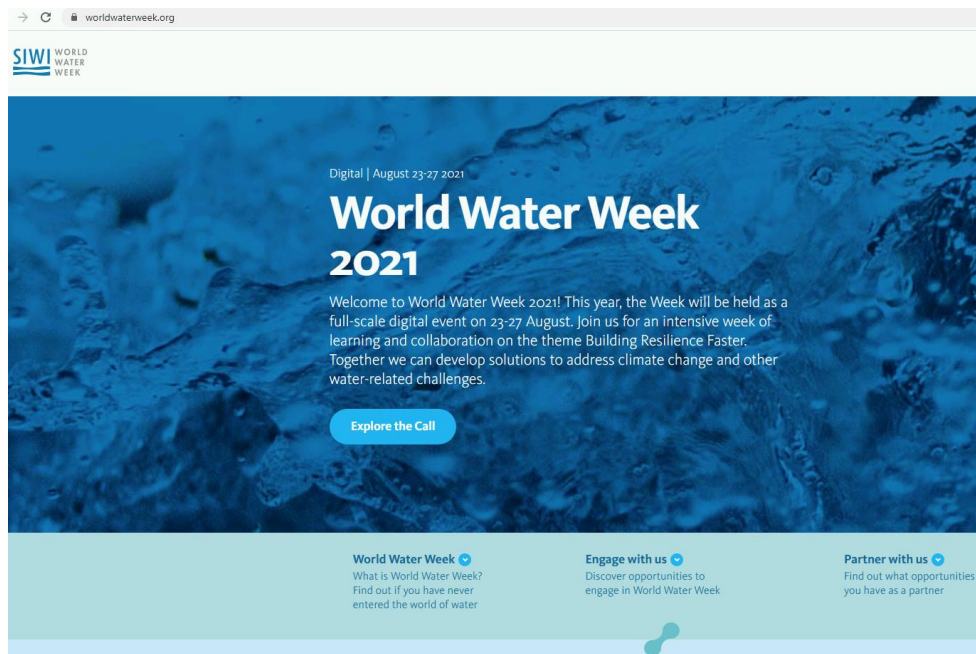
worldwaterweek.org

SIWI WORLD WATER WEEK

Digital | August 23-27 2021

World Water Week 2021

Welcome to World Water Week 2021! This year, the Week will be held as a full-scale digital event on 23-27 August. Join us for an intensive week of learning and collaboration on the theme Building Resilience Faster. Together we can develop solutions to address climate change and other water-related challenges.

Explore the Call

World Water Week
What is World Water Week? Find out if you have never entered the world of water

Engage with us
Discover opportunities to engage in World Water Week

Partner with us
Find out what opportunities you have as a partner